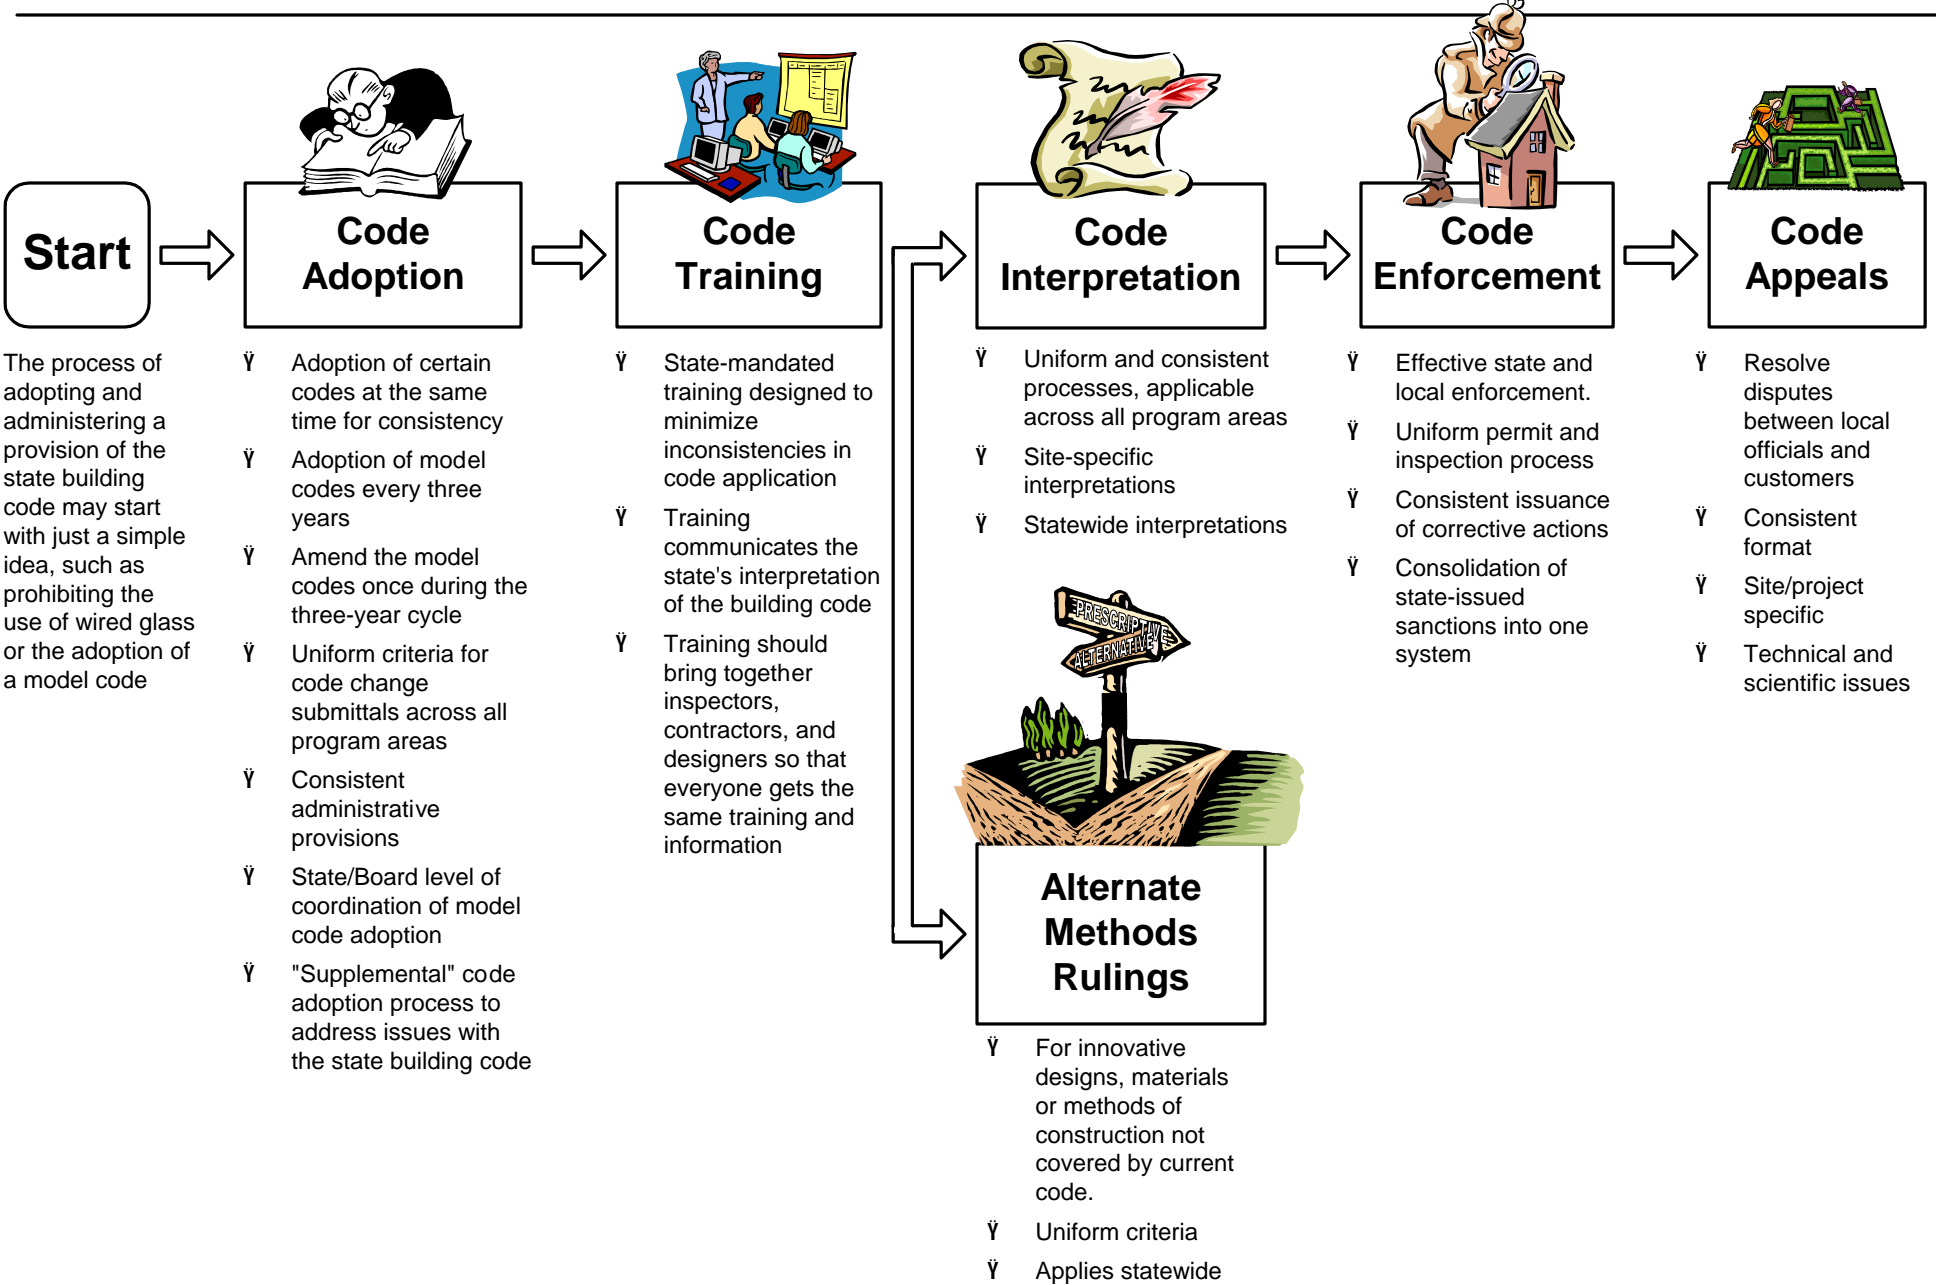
Start

The process of adopting and administering a provision of the state building code may start with just a simple idea, such as prohibiting the use of wired glass or the adoption of a model code

Code Adoption

Ÿ Adoption of certain codes at the same time for consistency

Ÿ Adoption of model codes every three years

Ÿ Amend the model codes once during the three-year cycle

Ÿ Uniform criteria for code change submittals across all program areas

Ÿ Consistent administrative provisions

Ÿ State/Board level of coordination of model code adoption

Ÿ "Supplemental" code adoption process to address issues with the state building code

Code Training

Ÿ State-mandated training designed to minimize inconsistencies in code application

Ÿ Training communicates the state's interpretation of the building code

Ÿ Training should bring together inspectors, contractors, and designers so that everyone gets the same training and information

Code Interpretation

Ÿ Uniform and consistent processes, applicable across all program areas

Ÿ Site-specific interpretations

Ÿ Statewide interpretations

PRESCRIPTIVE
ALTERNATIVE

Alternate Methods Rulings

Ÿ For innovative designs, materials or methods of construction not covered by current code.

Ÿ Uniform criteria

Ÿ Applies statewide

Code Enforcement

Ÿ Effective state and local enforcement.

Ÿ Uniform permit and inspection process

Ÿ Consistent issuance of corrective actions

Ÿ Consolidation of state-issued sanctions into one system

Code Appeals

Ÿ Resolve disputes between local officials and customers

Ÿ Consistent format

Ÿ Site/project specific

Ÿ Technical and scientific issues